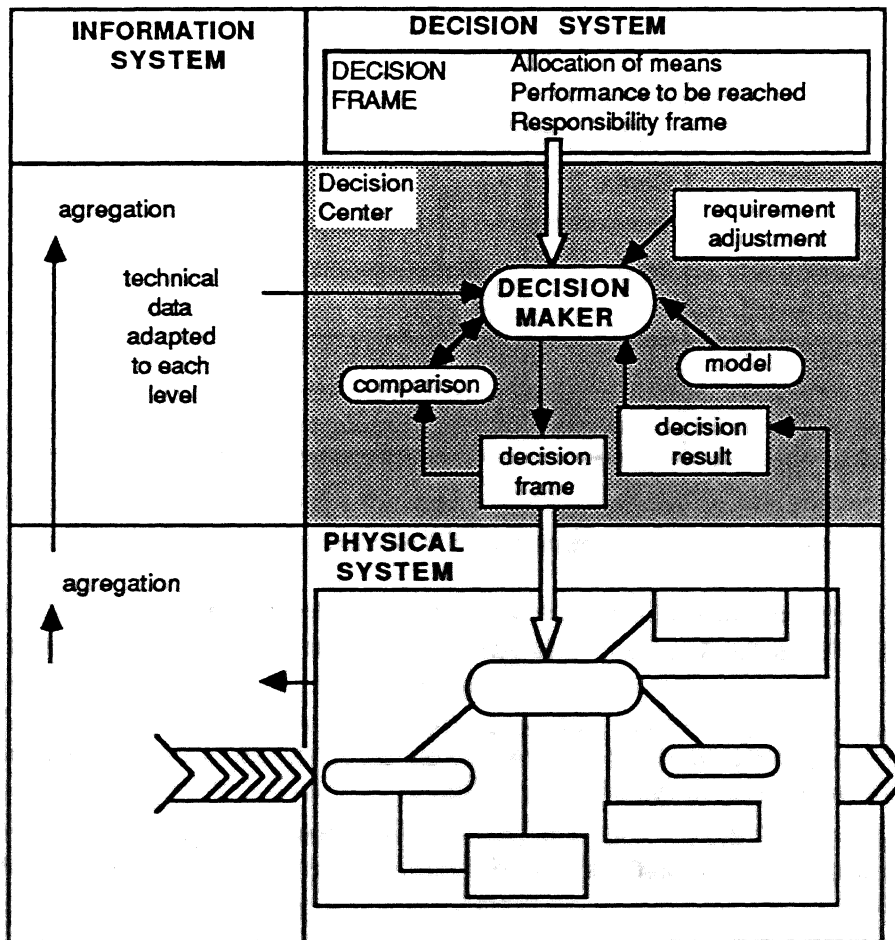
INFORMATION SYSTEM

DECISION SYSTEM

DECISION FRAME

Allocation of means
Performance to be reached
Responsibility frame

agregation

Decision Center

requirement adjustment

technical data adapted to each level

DECISION MAKER

model

comparison

decision result

decision frame

PHYSICAL SYSTEM

agregation